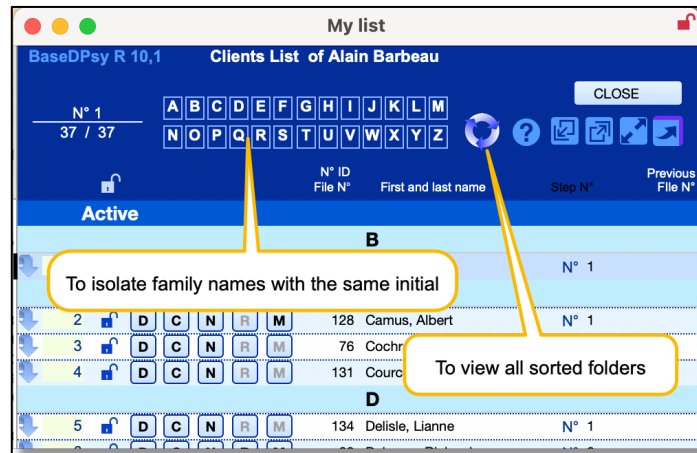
My list

BaseDPsy R 10,1

Clients List of Alain Barbeau

CLOSE

N° 1
37 / 37

A B C D E F G H I J K L M
N O P Q R S T U V W X Y Z

N° ID
File N°

First and last name

Step N°

Previous
File N°

Active

B

To isolate family names with the same initial

N° 1

2 D C N R M 128 Camus, Albert N° 1

3 D C N R M 76 Cochr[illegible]

4 D C N R M 131 Courc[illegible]

To view all sorted folders

D

5 D C N R M 134 Delisle, Lianne N° 1